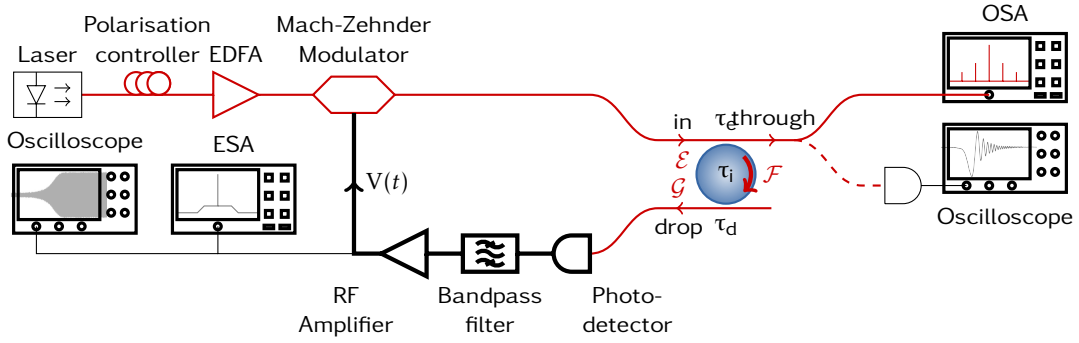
Laser

Polarisation controller

EDFA

Mach-Zehnder Modulator

OSA

Oscilloscope

ESA

$V(t)$

in

$\tau_e$

through

$\mathcal{E}$

$\mathcal{G}$

$\tau_i$

$\mathcal{F}$

drop

$\tau_d$

Oscilloscope

RF Amplifier

Bandpass filter

Photodetector